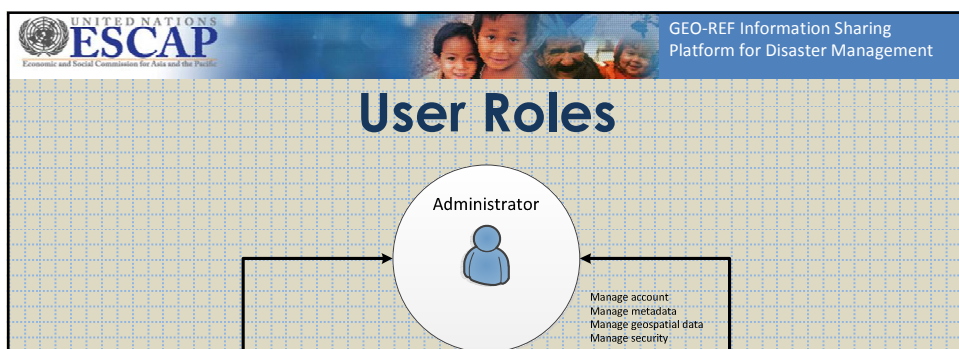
UNITED NATIONS
ESCAP
Economic and Social Commission for Asia and the Pacific

GEO-REF Information Sharing Platform for Disaster Management

User Roles

Administrator

Manage account
Manage metadata
Manage geospatial data
Manage security